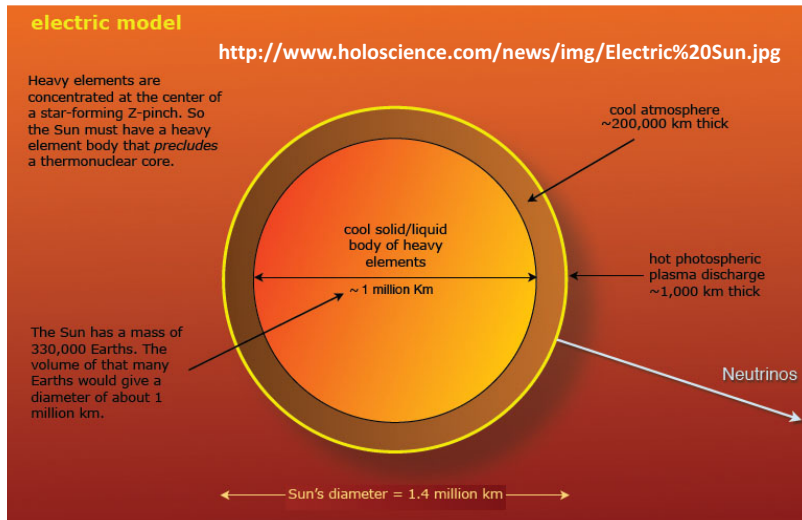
electric model

http://www.holoscience.com/news/img/Electric%20Sun.jpg

Heavy elements are concentrated at the center of a star-forming Z-pinch. So the Sun must have a heavy element body that precludes a thermonuclear core.

cool atmosphere ~200,000 km thick

cool solid/liquid body of heavy elements

~1 million Km

hot photospheric plasma discharge ~1,000 km thick

The Sun has a mass of 330,000 Earths. The volume of that many Earths would give a diameter of about 1 million km.

Neutrinos

Sun's diameter = 1.4 million km